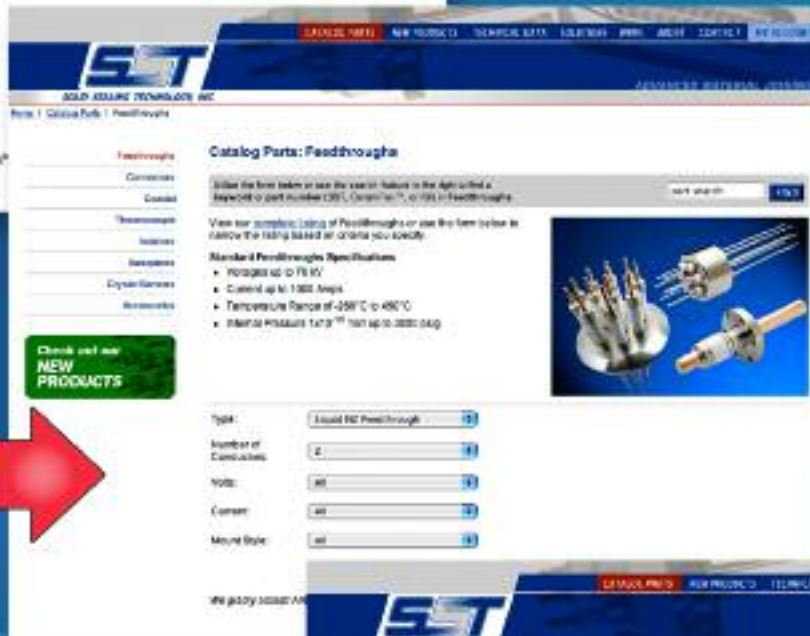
CATALOG PARTS NEW PRODUCTS TECHNICAL DATA SOLUTIONS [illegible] ABOUT CONTACT

SST

SOLID SEALING TECHNOLOGY, INC

ADVANCED MATERIAL JOINING

Home / Catalog Parts / Feedthroughs

Feedthroughs
Connectors
Coaxial
Thermocouple
Isolators
Baseplates
Crystal Sensors
Accessories

Check out our NEW PRODUCTS

Catalog Parts: Feedthroughs

Utilize the form below or use the search feature to the right to find a keyword or part number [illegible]

part search Find

View our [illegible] listing of Feedthroughs or use the form below to narrow the listing based on criteria you specify.

Standard Feedthroughs Specifications
• Voltages up to 70 kV
• Current up to 1000 Amps
• Temperature Range of -269°C to 450°C
• Internal Pressure $1 \times 10^{-10}$ Torr up to 3000 psig

Type: Liquid N2 Feedthrough

Number of Conductors: 4

Volts: All

Current: All

Mount Style: All

We gladly accept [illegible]

CATALOG PARTS NEW PRODUCTS TECHNICAL

SST